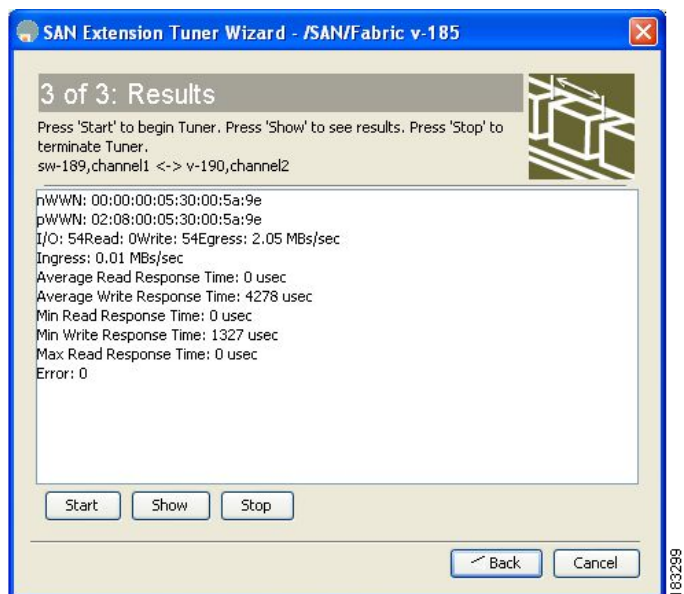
SAN Extension Tuner Wizard - /SAN/Fabric v-185

3 of 3: Results

Press 'Start' to begin Tuner. Press 'Show' to see results. Press 'Stop' to terminate Tuner.
sw-189,channel1 <-> v-190,channel2

nWWN: 00:00:00:05:30:00:5a:9e
pWWN: 02:08:00:05:30:00:5a:9e
I/O: 54Read: 0Write: 54Egress: 2.05 MBs/sec
Ingress: 0.01 MBs/sec
Average Read Response Time: 0 usec
Average Write Response Time: 4278 usec
Min Read Response Time: 0 usec
Min Write Response Time: 1327 usec
Max Read Response Time: 0 usec
Error: 0

Start Show Stop

Back Cancel

183299